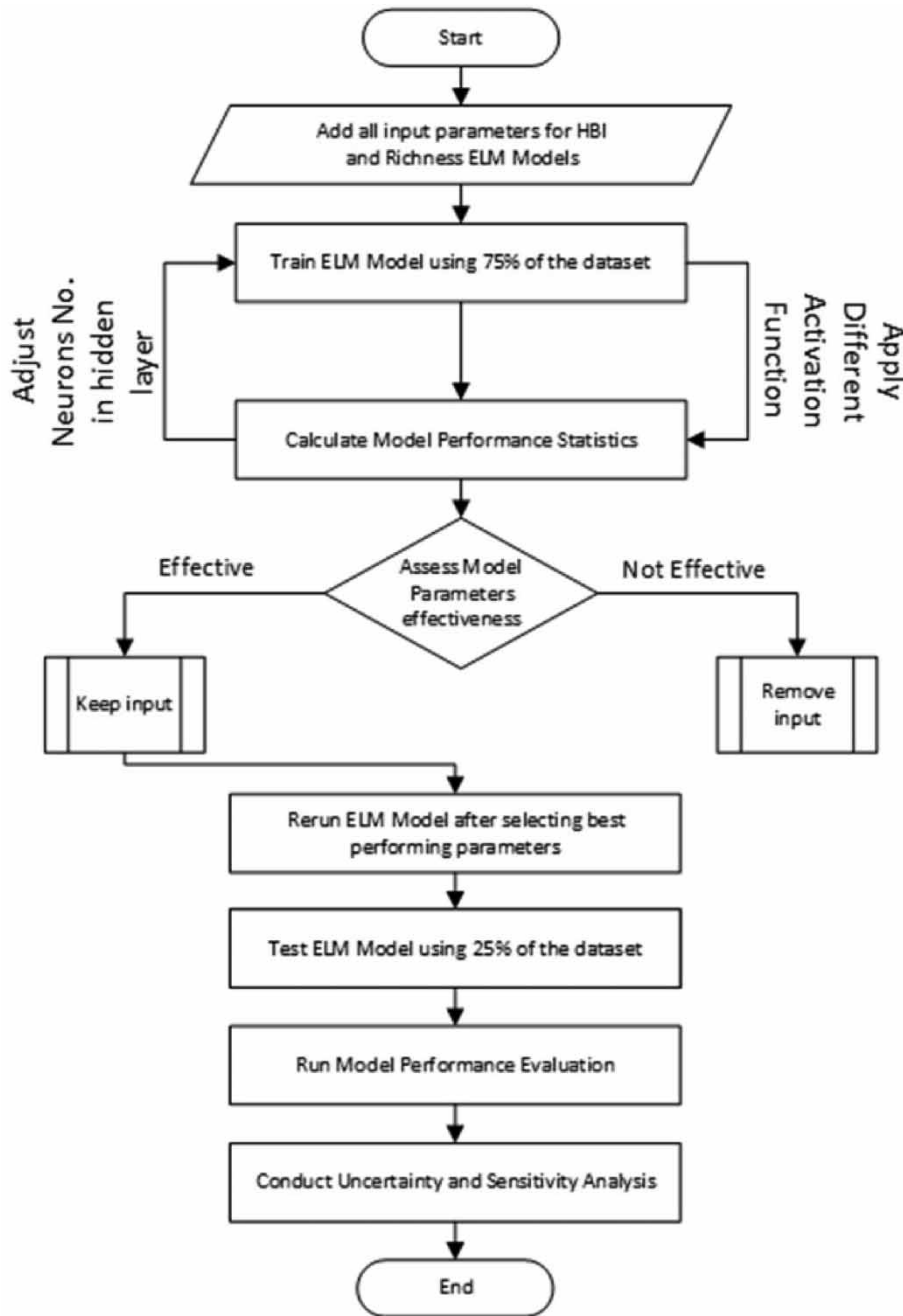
Start

Add all input parameters for HBI and Richness ELM Models

Train ELM Model using 75% of the dataset

Adjust Neurons No. in hidden layer

Apply Different Activation Function

Calculate Model Performance Statistics

Effective

Assess Model Parameters effectiveness

Not Effective

Keep input

Remove input

Rerun ELM Model after selecting best performing parameters

Test ELM Model using 25% of the dataset

Run Model Performance Evaluation

Conduct Uncertainty and Sensitivity Analysis

End